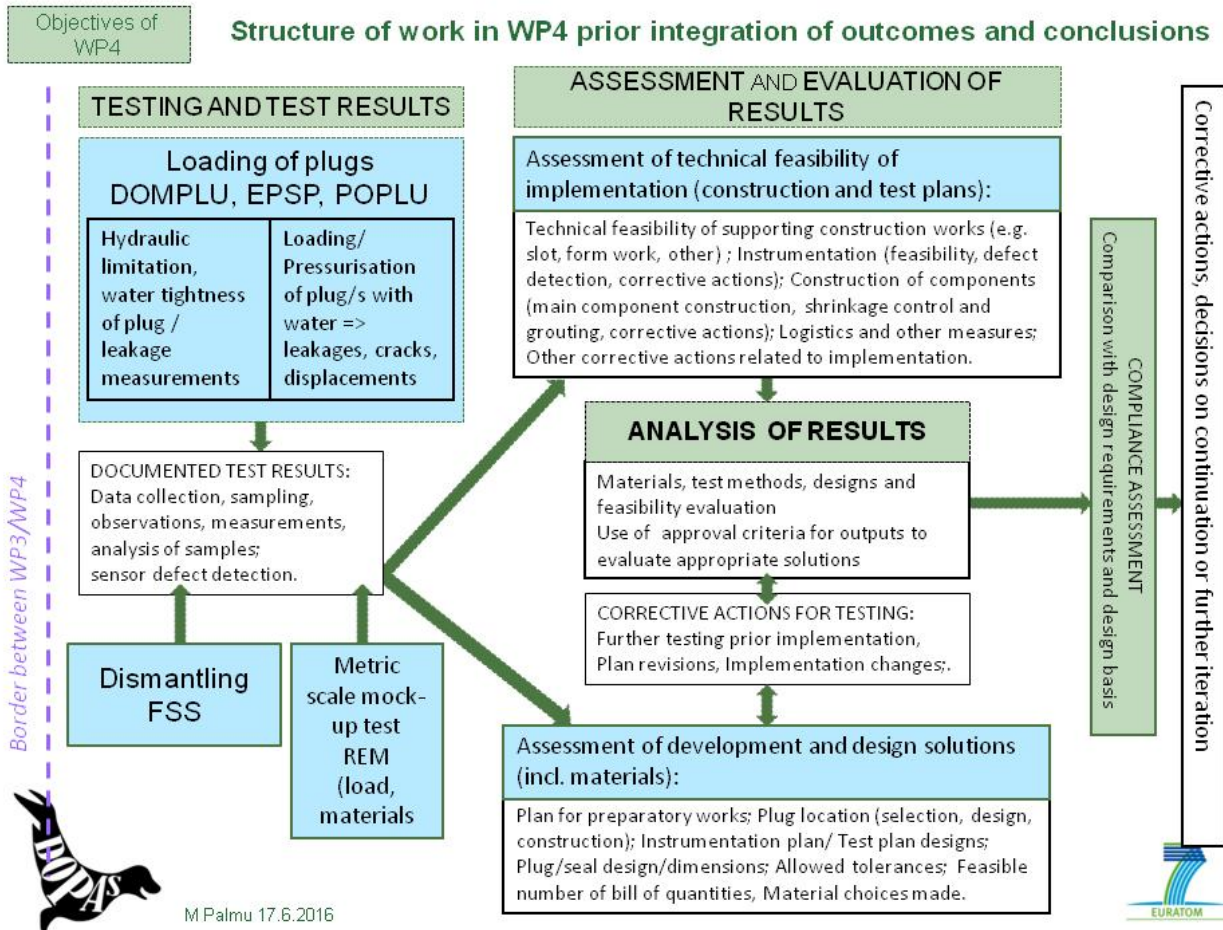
Objectives of WP4

Structure of work in WP4 prior integration of outcomes and conclusions

TESTING AND TEST RESULTS

Loading of plugs DOMPLU, EPSP, POPLU

Hydraulic limitation, water tightness of plug / leakage measurements

Loading/ Pressurisation of plug/s with water => leakages, cracks, displacements

DOCUMENTED TEST RESULTS: Data collection, sampling, observations, measurements, analysis of samples; sensor defect detection.

Dismantling FSS

Metric scale mock-up test REM (load, materials

Border between WP3/WP4

ASSESSMENT AND EVALUATION OF RESULTS

Assessment of technical feasibility of implementation (construction and test plans):

Technical feasibility of supporting construction works (e.g. slot, form work, other) ; Instrumentation (feasibility, defect detection, corrective actions); Construction of components (main component construction, shrinkage control and grouting, corrective actions); Logistics and other measures; Other corrective actions related to implementation.

ANALYSIS OF RESULTS

Materials, test methods, designs and feasibility evaluation
Use of approval criteria for outputs to evaluate appropriate solutions

CORRECTIVE ACTIONS FOR TESTING:
Further testing prior implementation, Plan revisions, Implementation changes;.

Assessment of development and design solutions (incl. materials):

Plan for preparatory works; Plug location (selection, design, construction); Instrumentation plan/ Test plan designs; Plug/seal design/dimensions; Allowed tolerances; Feasible number of bill of quantities, Material choices made.

COMPLIANCE ASSESSMENT
Comparison with design requirements and design basis

Corrective actions, decisions on continuation or further iteration

DOPAS

M Palmu 17.6.2016

EURATOM